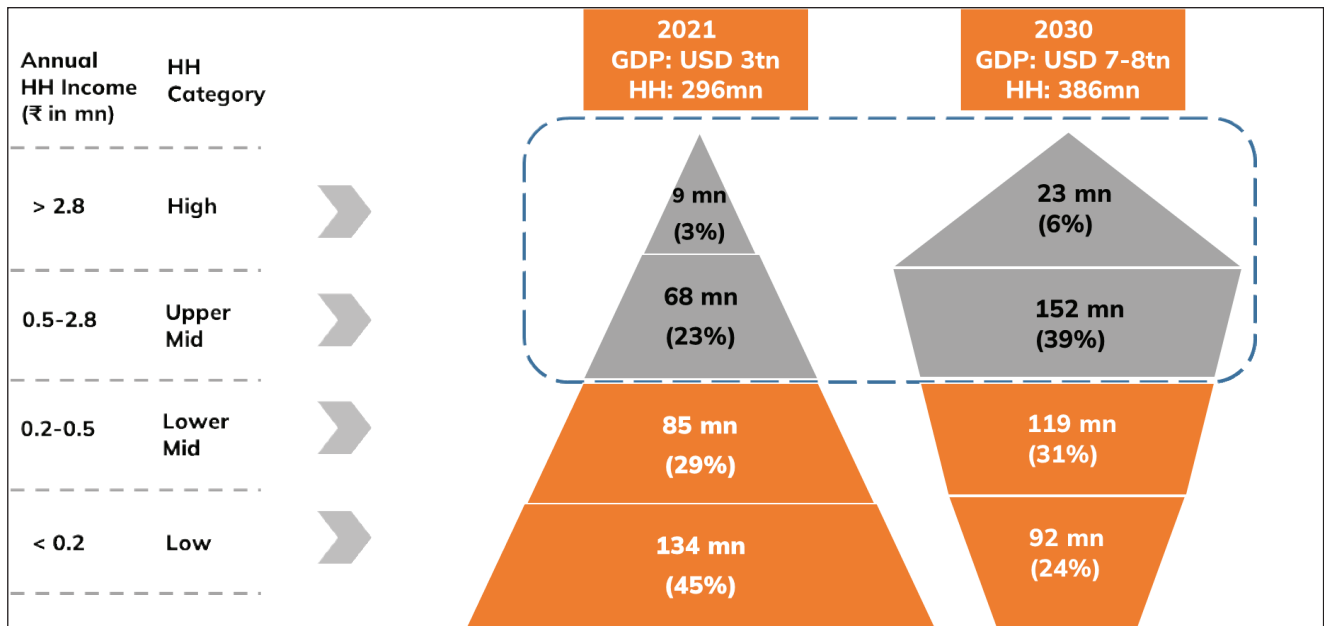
Annual HH Income (₹ in mn)

HH Category

2021
GDP: USD 3tn
HH: 296mn

2030
GDP: USD 7-8tn
HH: 386mn

> 2.8 High

9 mn
(3%)

23 mn
(6%)

0.5-2.8 Upper Mid

68 mn
(23%)

152 mn
(39%)

0.2-0.5 Lower Mid

85 mn
(29%)

119 mn
(31%)

< 0.2 Low

134 mn
(45%)

92 mn
(24%)